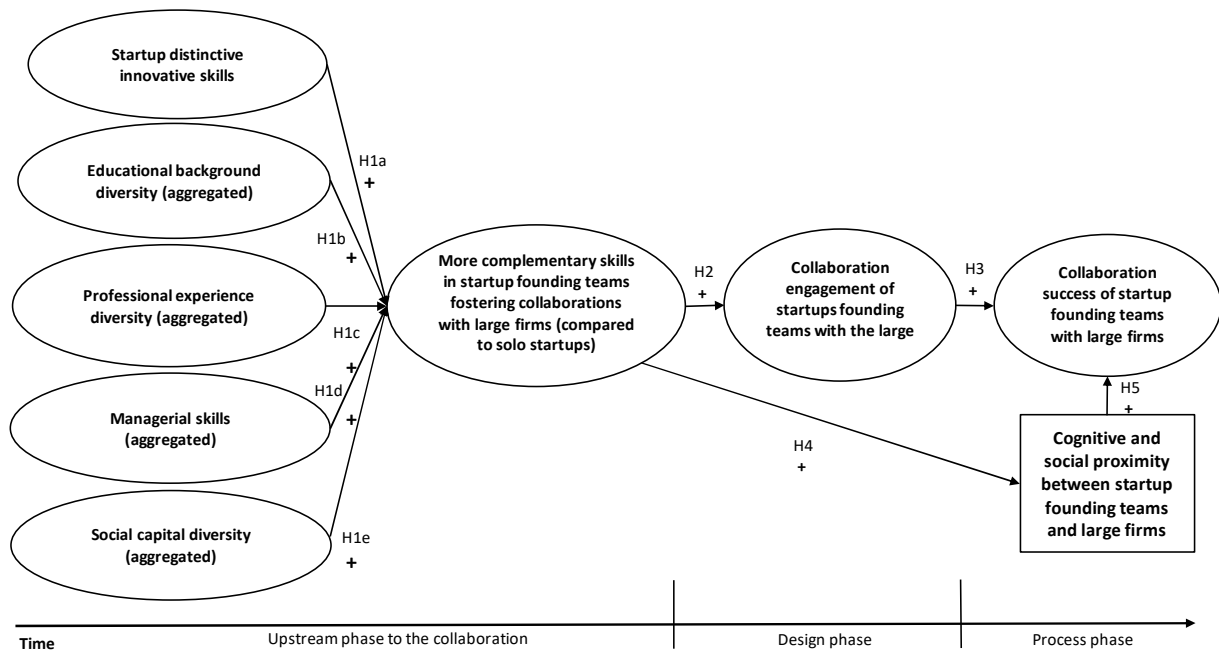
Startup distinctive innovative skills

Educational background diversity (aggregated)

Professional experience diversity (aggregated)

Managerial skills (aggregated)

Social capital diversity (aggregated)

H1a
+

H1b
+

H1c
+

H1d
+

H1e
+

More complementary skills in startup founding teams fostering collaborations with large firms (compared to solo startups)

H2
+

Collaboration engagement of startups founding teams with the large

H3
+

Collaboration success of startup founding teams with large firms

H5
+

H4
+

Cognitive and social proximity between startup founding teams and large firms

Time

Upstream phase to the collaboration

Design phase

Process phase